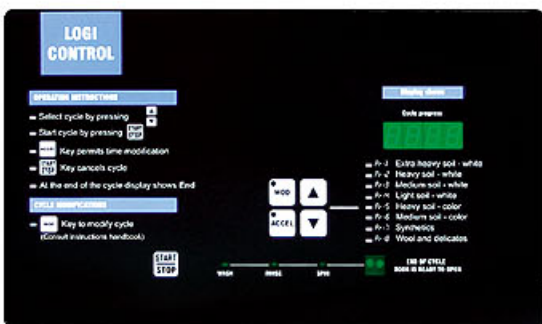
LOGI CONTROL

OPERATION INSTRUCTIONS
Select cycle by pressing
Start cycle by pressing START STOP
MOD Key permits time modification
START STOP Key cancels cycle
At the end of the cycle display shows End

CYCLE MODIFICATIONS
Key to modify cycle
(Consult instructions handbook)

Display shows
Cycle progress

Pr-1 Extra heavy soil - white
Pr-2 Heavy soil - white
Pr-3 Medium soil - white
Pr-4 Light soil - white
Pr-5 Heavy soil - color
Pr-6 Medium soil - color
Pr-7 Synthetics
Pr-8 Wool and delicates

MOD
ACCEL

START STOP

WASH
RINSE
SPIN

END OF CYCLE
DOOR IS READY TO OPEN